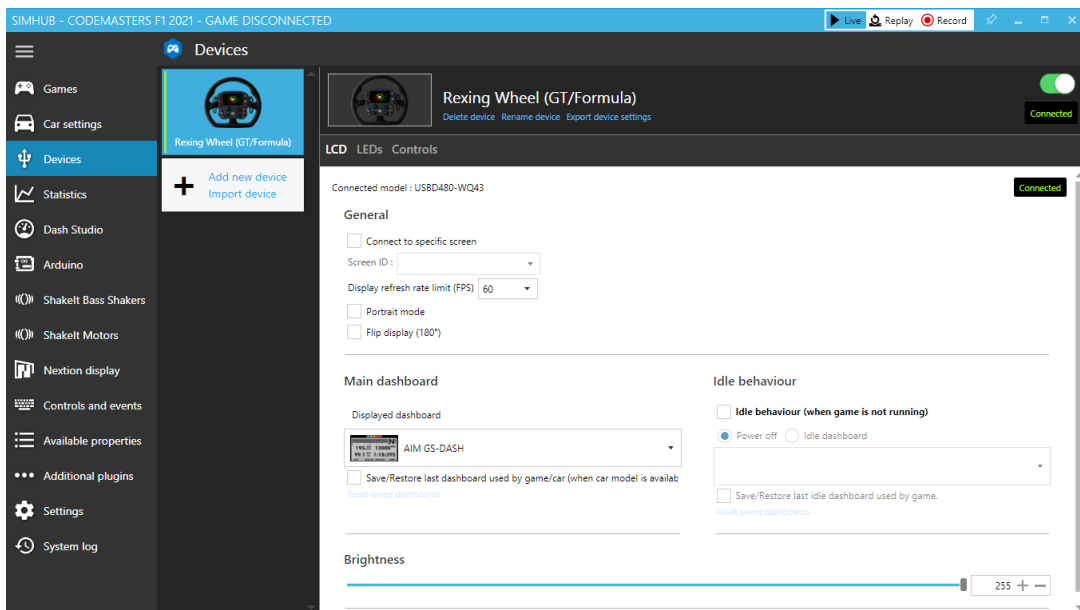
SIMHUB - CODEMASTERS F1 2021 - GAME DISCONNECTED

Live Replay Record

Devices

Games
Car settings
Devices
Statistics
Dash Studio
Arduino
ShakeIt Bass Shakers
ShakeIt Motors
Nextion display
Controls and events
Available properties
Additional plugins
Settings
System log

Rexing Wheel (GT/Formula)

Add new device
Import device

Rexing Wheel (GT/Formula)
Delete device Rename device Export device settings

Connected

LCD LEDs Controls

Connected model : USBD480-WQ43

Connected

General

Connect to specific screen

Screen ID :

Display refresh rate limit (FPS) 60

Portrait mode

Flip display (180°)

Main dashboard

Displayed dashboard

AIM GS-DASH

Save/Restore last dashboard used by game/car (when car model is availab

Reset saved dashboards

Idle behaviour

Idle behaviour (when game is not running)

Power off Idle dashboard

Save/Restore last idle dashboard used by game.

Reset saved dashboards

Brightness

255